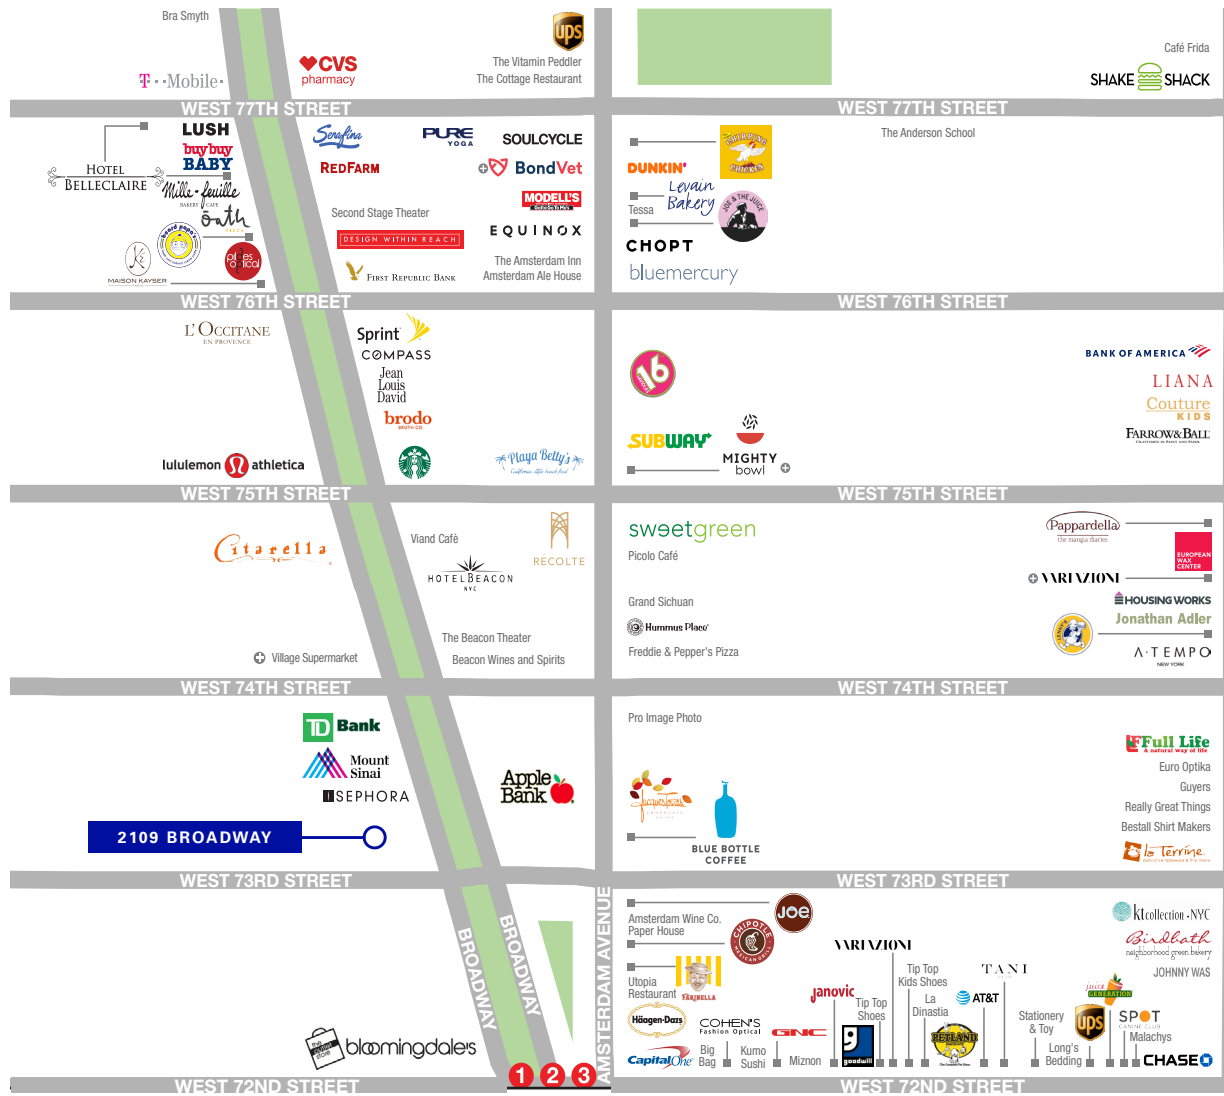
Bra Smyth
T - Mobile
CVS pharmacy
ups
The Vitamin Peddler
The Cottage Restaurant
Café Frida
SHAKE SHACK
WEST 77TH STREET
WEST 77TH STREET

HOTEL BELLECLAIRE
LUSH
buy buy BABY
Mille-feuille BAKERY CAFE
Oath PIZZA
beard papa's
MAISON KAYSER
alies optical
Serafina
RedFarm
PURE YOGA
SOULCYCLE
BondVet
MODELL'S
EQUINOX
Second Stage Theater
DESIGN WITHIN REACH
First Republic Bank
The Amsterdam Inn
Amsterdam Ale House
DUNKIN'
CHIRPING CHICKEN
Tessa
Levain Bakery
JOE & THE JUICE
CHOPT
bluemercury
The Anderson School
WEST 76TH STREET
WEST 76TH STREET

L'OCCITANE EN PROVENCE
Sprint
COMPASS
Jean Louis David
brodo BROTH CO.
lululemon athletica
Playa Betty's
16
SUBWAY
MIGHTY bowl
BANK OF AMERICA
LIANA
Couture KIDS
FARROW&BALL
WEST 75TH STREET
WEST 75TH STREET

Citarella
Viand Café
HOTEL BEACON NYC
RECOLTE
The Beacon Theater
Beacon Wines and Spirits
Village Supermarket
sweetgreen
Picolo Café
Grand Sichuan
Hummus Place
Freddie & Pepper's Pizza
Pappardella
EUROPEAN WAX CENTER
VARIAZIONI
HOUSING WORKS
Jonathan Adler
A·TEMPO NEW YORK
WEST 74TH STREET
WEST 74TH STREET

TD Bank
Mount Sinai
SEPHORA
2109 BROADWAY
Apple Bank
Pro Image Photo
Jacques Torres
BLUE BOTTLE COFFEE
Full Life A natural way of life
Euro Optika
Guyers
Really Great Things
Bestall Shirt Makers
la Terrine
WEST 73RD STREET
WEST 73RD STREET

BROADWAY
BROADWAY
AMSTERDAM AVENUE
bloomingdale's the outlet store
1 2 3
Amsterdam Wine Co.
Paper House
joe
CHIPOTLE
Utopia Restaurant
FARINELLA
Häagen-Dazs
COHEN'S Fashion Optical
Capital One
Big Bag
Kumo Sushi
GNC
Miznon
Janovic
goodwill
VARIAZIONI
Tip Top Shoes
Tip Top Kids Shoes
La Dinastia
PETLAND
TANI
AT&T
Stationery & Toy
ups
Long's Bedding
JUICE GENERATION
SPOT CANINE CLUB
Malachys
kt collection NYC
Birdbath neighborhood green bakery
JOHNNY WAS
CHASE
WEST 72ND STREET
WEST 72ND STREET